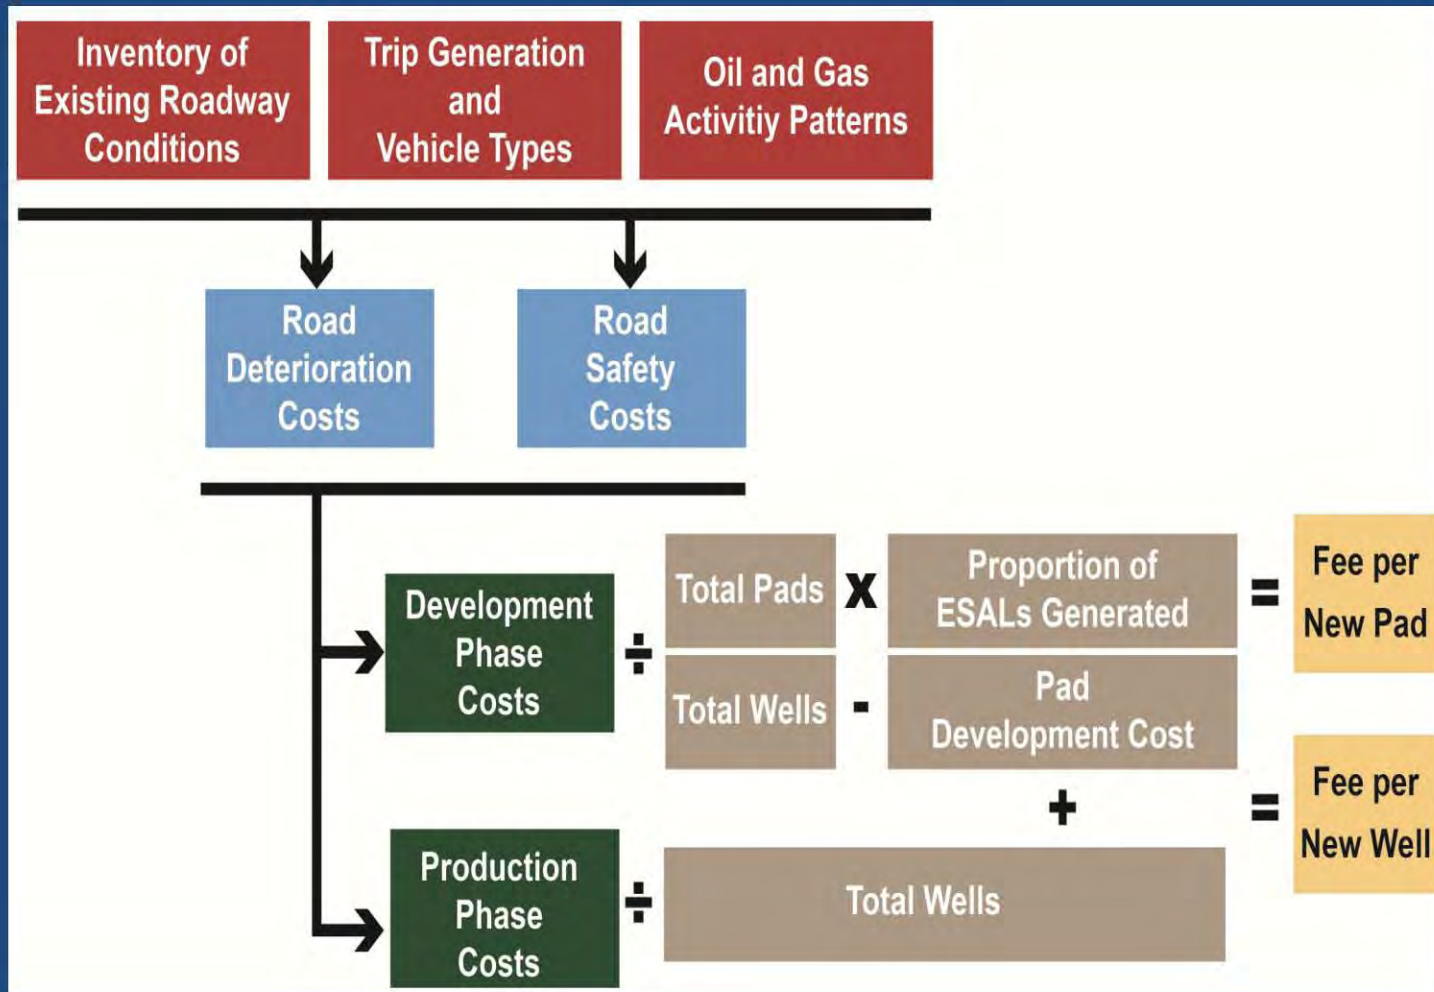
Inventory of Existing Roadway Conditions

Trip Generation and Vehicle Types

Oil and Gas Activitiy Patterns

Road Deterioration Costs

Road Safety Costs

Development Phase Costs

÷

Total Pads

x

Proportion of ESALs Generated

=

Fee per New Pad

Total Wells

-

Pad Development Cost

+

=

Fee per New Well

Production Phase Costs

÷

Total Wells